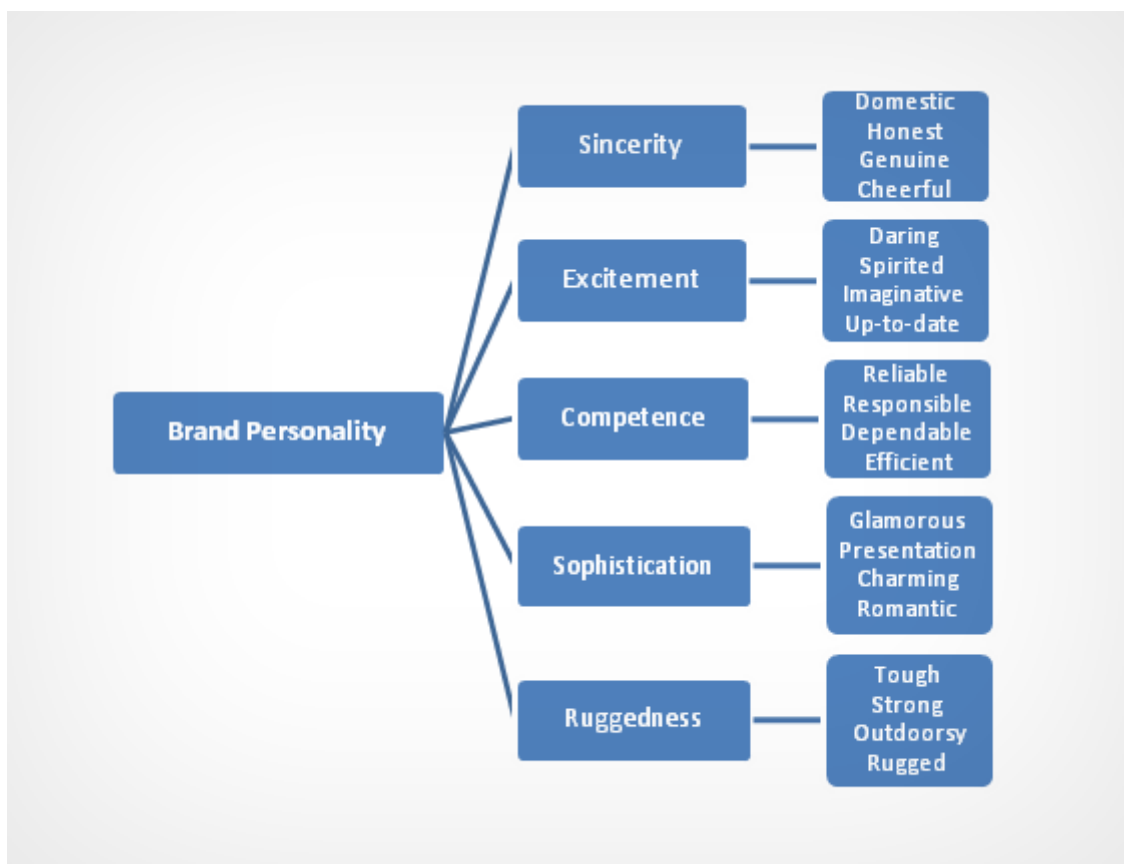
Brand Personality

Sincerity

Domestic
Honest
Genuine
Cheerful

Excitement

Daring
Spirited
Imaginative
Up-to-date

Competence

Reliable
Responsible
Dependable
Efficient

Sophistication

Glamorous
Presentation
Charming
Romantic

Ruggedness

Tough
Strong
Outdoorsy
Rugged